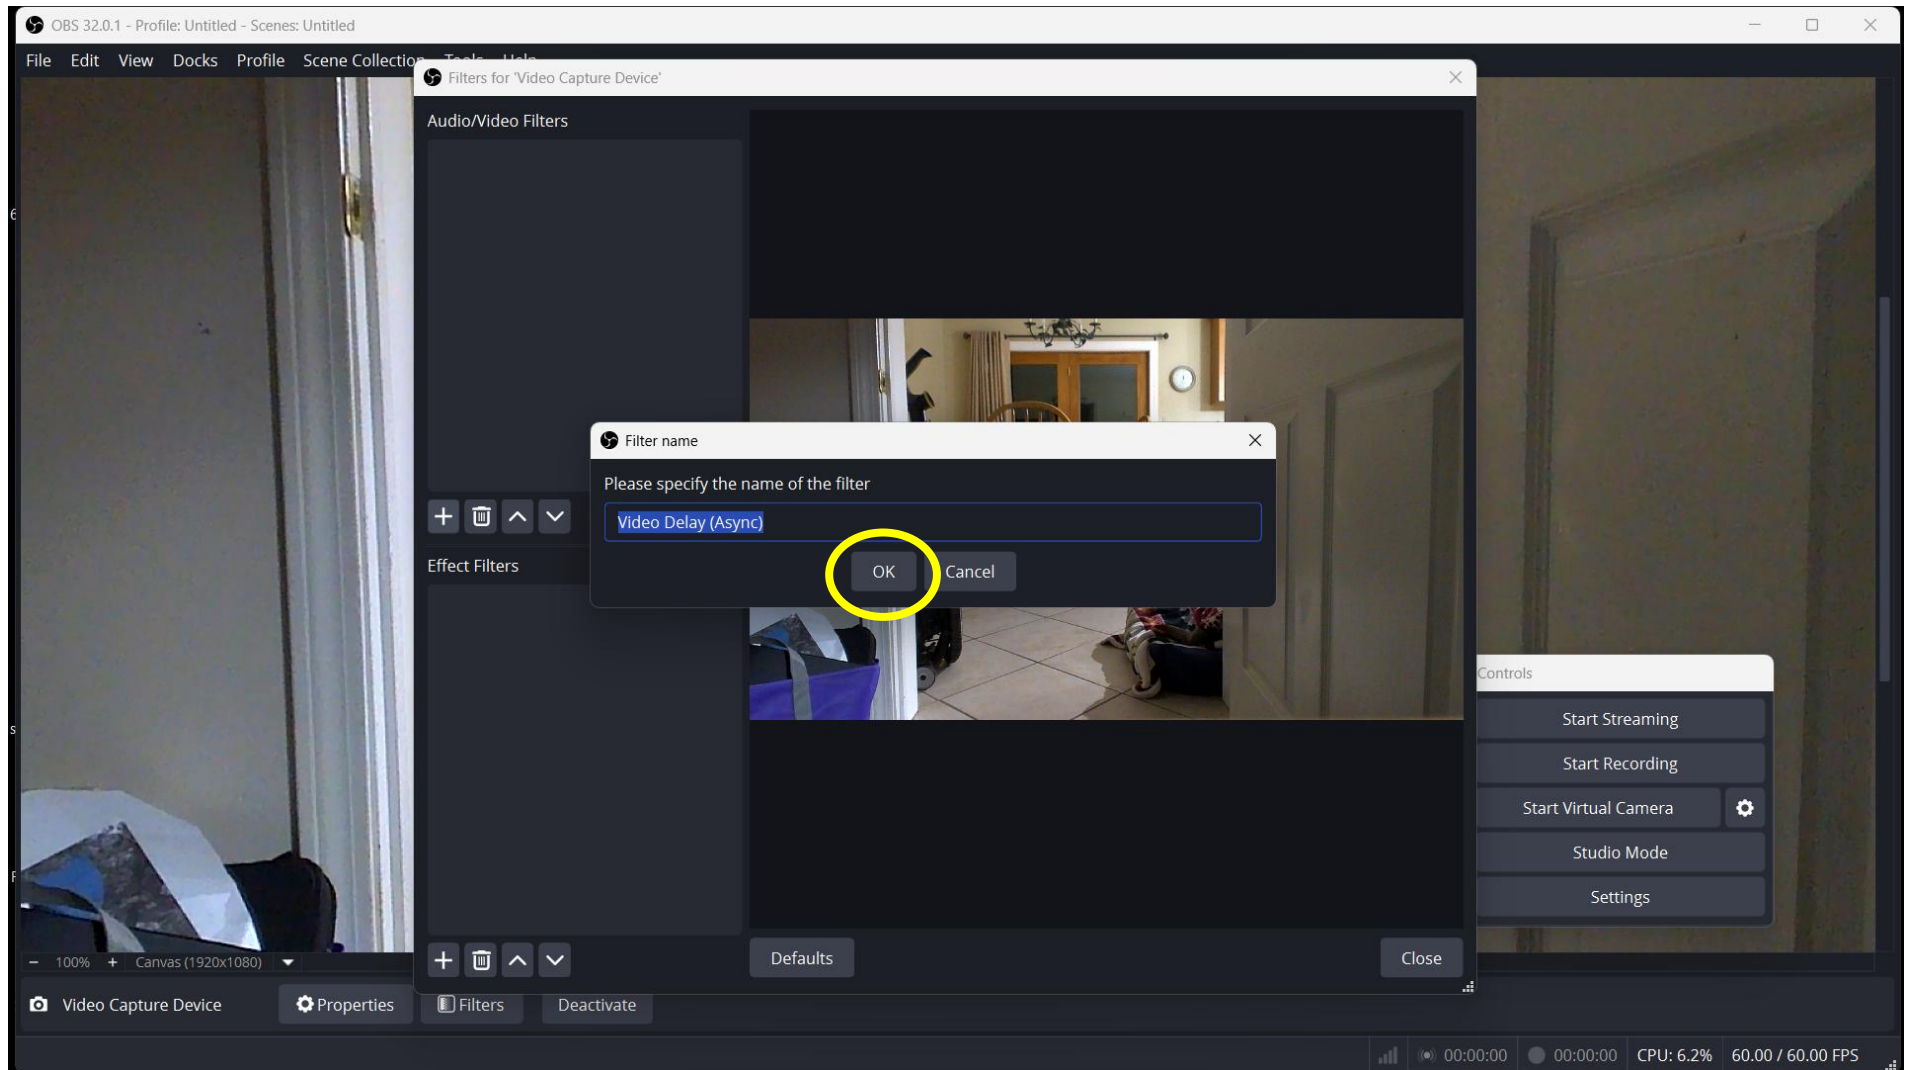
OBS 32.0.1 - Profile: Untitled - Scenes: Untitled

File Edit View Docks Profile Scene Collection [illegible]

Filters for 'Video Capture Device'

Audio/Video Filters

Effect Filters

Filter name

Please specify the name of the filter

Video Delay (Async)

OK Cancel

Defaults

Close

Controls

Start Streaming

Start Recording

Start Virtual Camera

Studio Mode

Settings

– 100% + Canvas (1920x1080)

Video Capture Device Properties Filters Deactivate

00:00:00 00:00:00 CPU: 6.2% 60.00 / 60.00 FPS